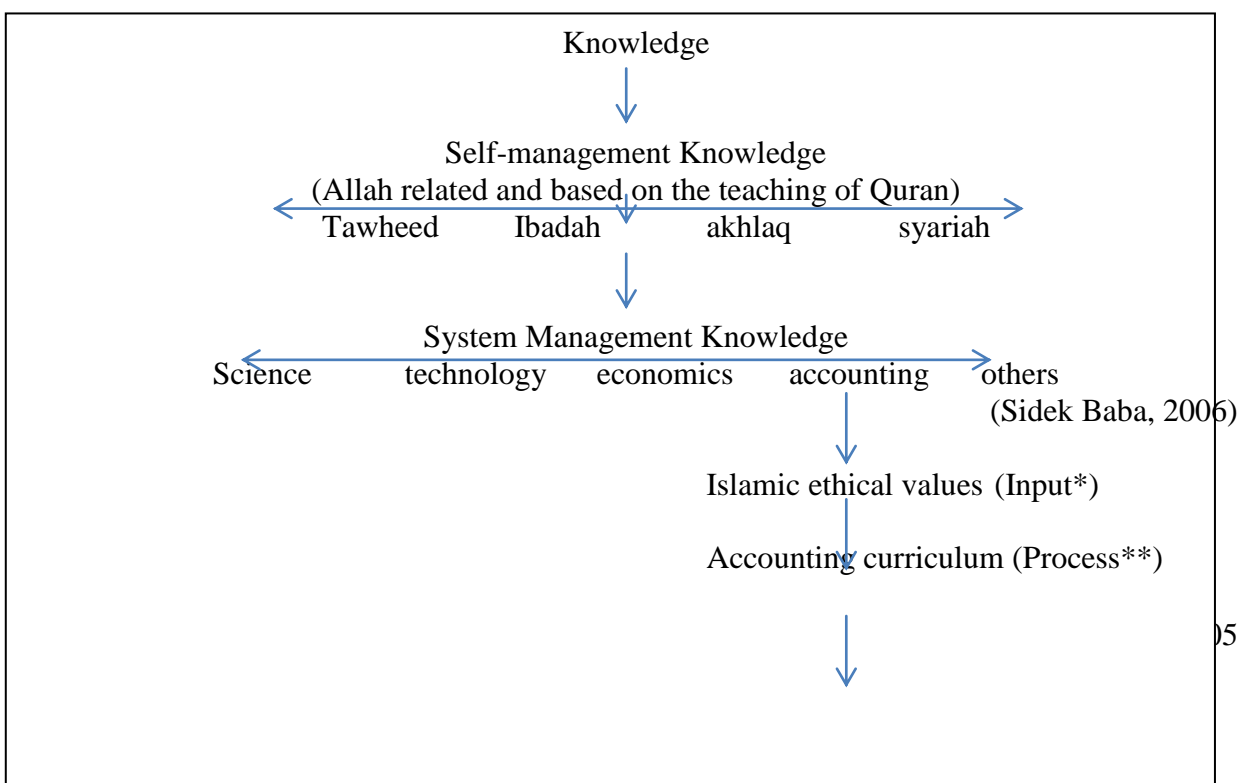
Knowledge

Self-management Knowledge
(Allah related and based on the teaching of Quran)
Tawheed Ibadah akhlaq syariah

System Management Knowledge
Science technology economics accounting others
(Sidek Baba, 2006)

Islamic ethical values (Input*)

Accounting curriculum (Process**)

)5